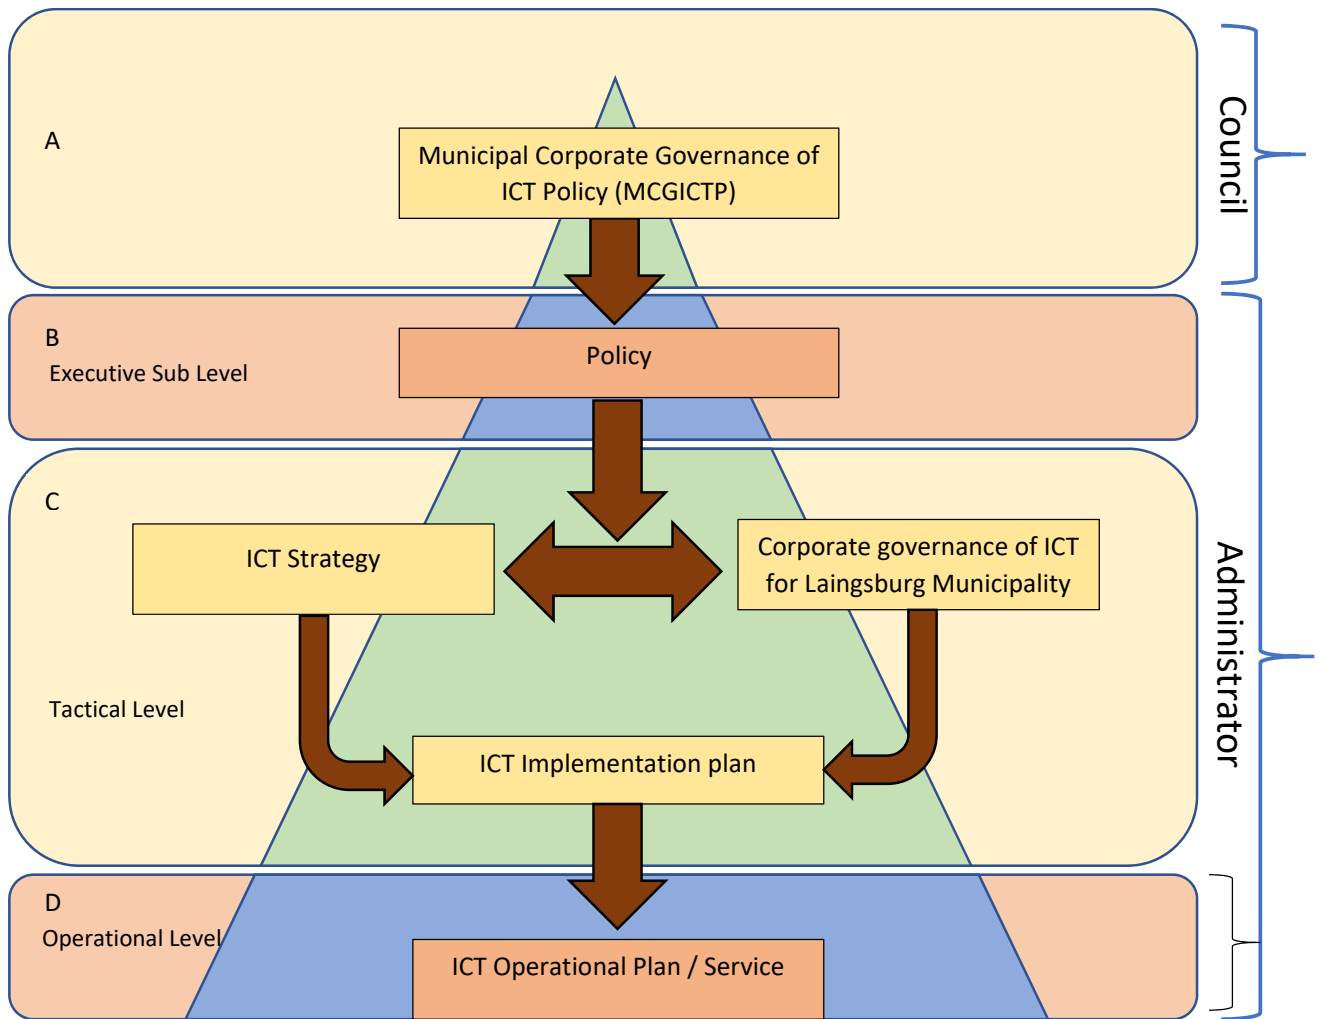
A

Municipal Corporate Governance of ICT Policy (MCGICTP)

Council

B
Executive Sub Level

Policy

C

ICT Strategy

Corporate governance of ICT for Laingsburg Municipality

Tactical Level

ICT Implementation plan

Administrator

D
Operational Level

ICT Operational Plan / Service